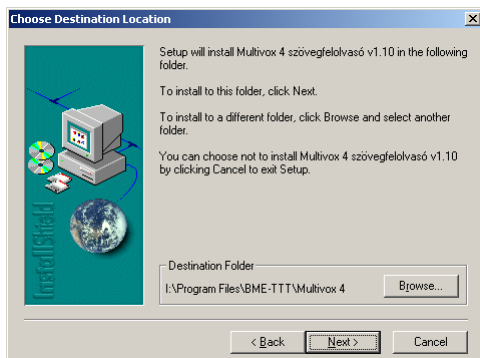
Choose Destination Location

Setup will install Multivox 4 szövegfelolvasó v1.10 in the following folder.

To install to this folder, click Next.

To install to a different folder, click Browse and select another folder.

You can choose not to install Multivox 4 szövegfelolvasó v1.10 by clicking Cancel to exit Setup.

InstallShield

Destination Folder

I:\Program Files\BME-TTT\Multivox 4

Browse...

< Back

Next >

Cancel